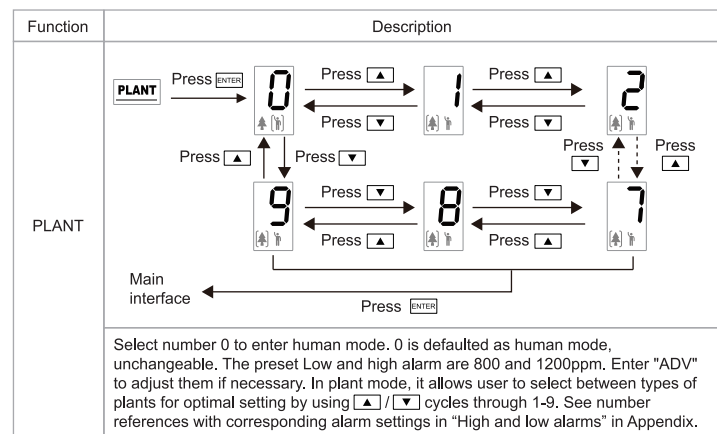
| Function | Description |
|---|---|
| PLANT | PLANT Press ENTER 0 Press ▲ 1 Press ▲ 2 Press ▼ Press ▼ Press ▲ Press ▼ Press ▼ Press ▲ 9 Press ▼ 8 Press ▼ 7 Press ▲ Press ▲ Main interface Press ENTER |
| | Select number 0 to enter human mode. 0 is defaulted as human mode, unchangeable. The preset Low and high alarm are 800 and 1200ppm. Enter "ADV" to adjust them if necessary. In plant mode, it allows user to select between types of plants for optimal setting by using ▲ / ▼ cycles through 1-9. See number references with corresponding alarm settings in "High and low alarms" in Appendix. |